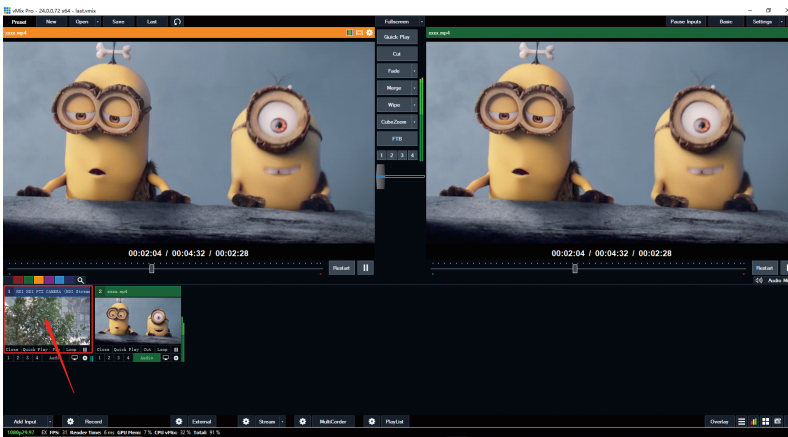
vMix Pro - 24.0.0.72 x64 - last.vmix

Preset New Open Save Last

Fullscreen

Pause Inputs Basic Settings

xxxx.mp4

xxxx.mp4

Quick Play

Cut

Fade

Merge

Wipe

CubeZoom

FTB

1 2 3 4

00:02:04 / 00:04:32 / 00:02:28

00:02:04 / 00:04:32 / 00:02:28

Restart

Restart

Audio M

1 UDI UDI PTZ CAMERA UDI Stream

Close Quick Play Cut Loop

1 2 3 4 Audio

2 xxxx.mp4

Close Quick Play Cut Loop

1 2 3 4 Audio

Add Input Record External Stream MultiCorder PlayList Overlay

1080p29.97 EX FPS: 31 Render Time: 6 ms GPU Mem: 7 % CPU vMix: 32 % Total: 91 %